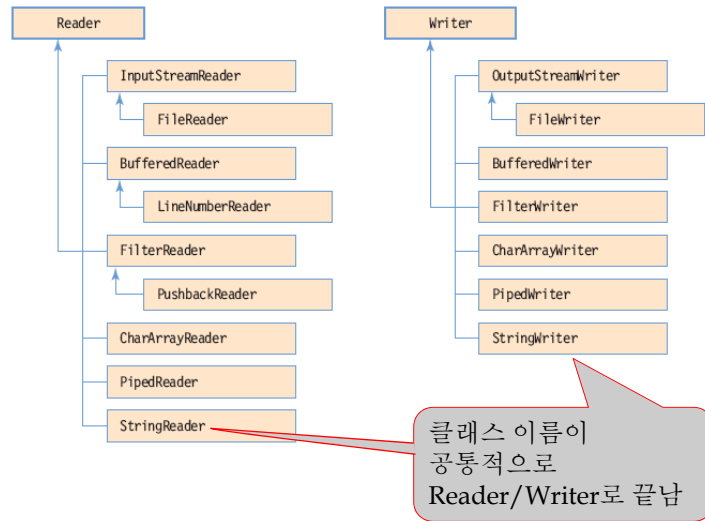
Reader

InputStreamReader

FileReader

BufferedReader

LineNumberReader

FilterReader

PushbackReader

CharArrayReader

PipedReader

StringReader

Writer

OutputStreamWriter

FileWriter

BufferedWriter

FilterWriter

CharArrayWriter

PipedWriter

StringWriter

클래스 이름이 공통적으로 Reader/Writer로 끝남